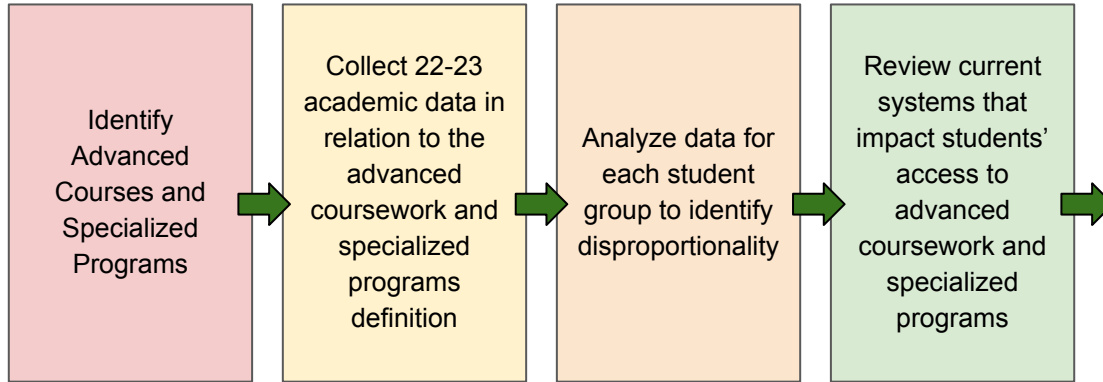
Identify Advanced Courses and Specialized Programs

Collect 22-23 academic data in relation to the advanced coursework and specialized programs definition

Analyze data for each student group to identify disproportionality

Review current systems that impact students' access to advanced coursework and specialized programs